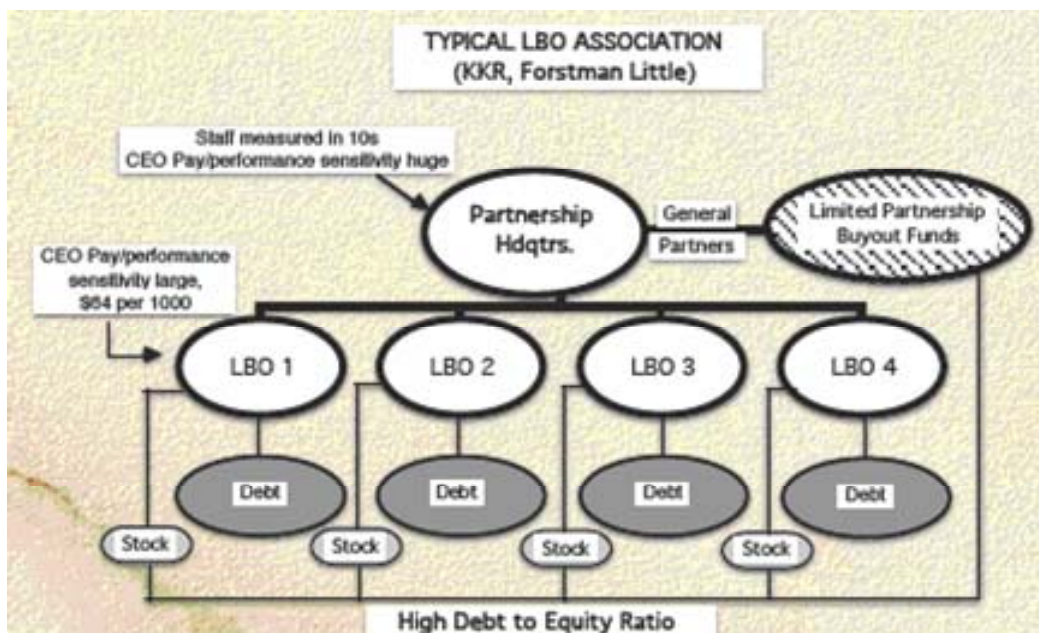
TYPICAL LBO ASSOCIATION
(KKR, Forstman Little)

Staff measured in 10s
CEO Pay/performance sensitivity huge

Partnership Hdqtrs.

General

Partners

Limited Partnership Buyout Funds

CEO Pay/performance sensitivity large, $64 per 1000

LBO 1

LBO 2

LBO 3

LBO 4

Debt

Debt

Debt

Debt

Stock

Stock

Stock

Stock

High Debt to Equity Ratio